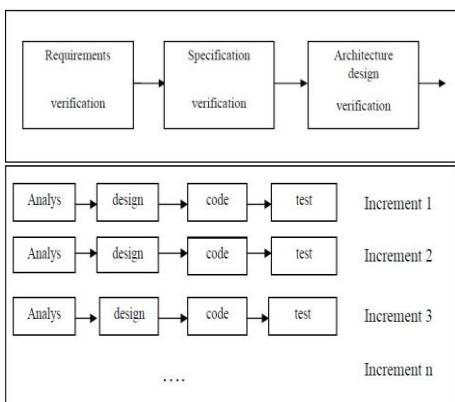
Requirements

verification

Specification

verification

Architecture design

verification

| | | | | |
|---|---|---|---|---|
| Analys | design | code | test | Increment 1 |
| Analys | design | code | test | Increment 2 |
| Analys | design | code | test | Increment 3 |
| | | …. | | Increment n |